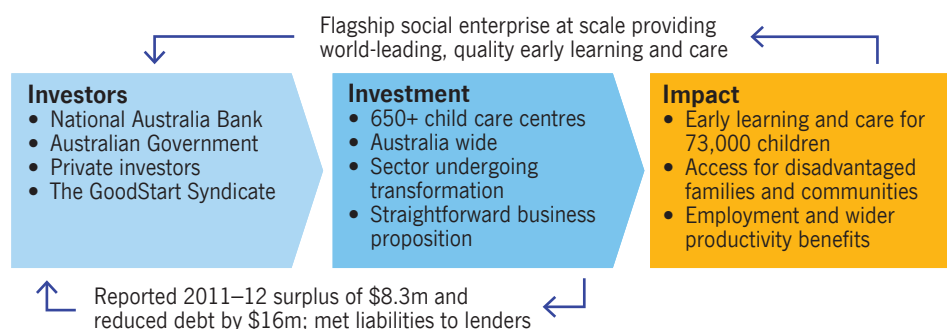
Flagship social enterprise at scale providing world-leading, quality early learning and care

**Investors**
- National Australia Bank
- Australian Government
- Private investors
- The GoodStart Syndicate

**Investment**
- 650+ child care centres
- Australia wide
- Sector undergoing transformation
- Straightforward business proposition

**Impact**
- Early learning and care for 73,000 children
- Access for disadvantaged families and communities
- Employment and wider productivity benefits

Reported 2011–12 surplus of $8.3m and reduced debt by $16m; met liabilities to lenders